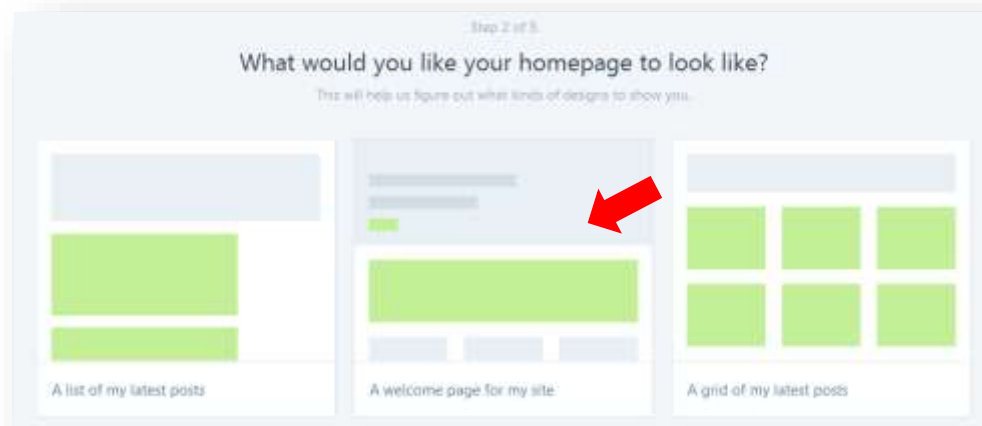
Step 2 of 5

What would you like your homepage to look like?

This will help us figure out what kinds of designs to show you.

A list of my latest posts

A welcome page for my site

A grid of my latest posts